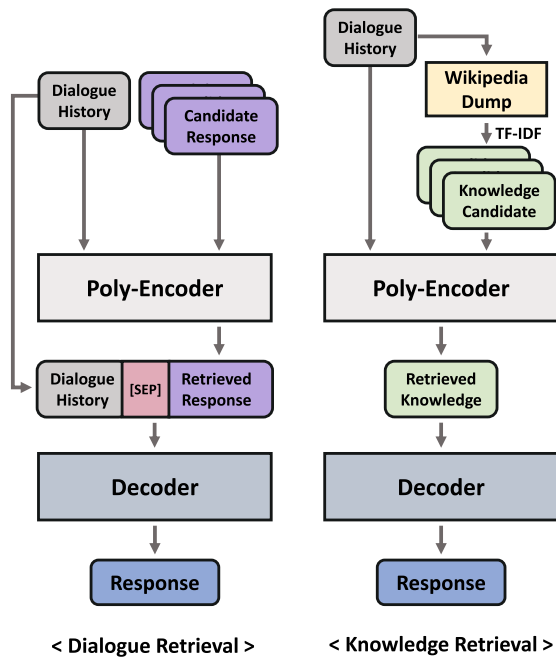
Dialogue History

Candidate Response

Poly-Encoder

Dialogue History

[SEP]

Retrieved Response

Decoder

Response

< Dialogue Retrieval >

Dialogue History

Wikipedia Dump

TF-IDF

Knowledge Candidate

Poly-Encoder

Retrieved Knowledge

Decoder

Response

< Knowledge Retrieval >